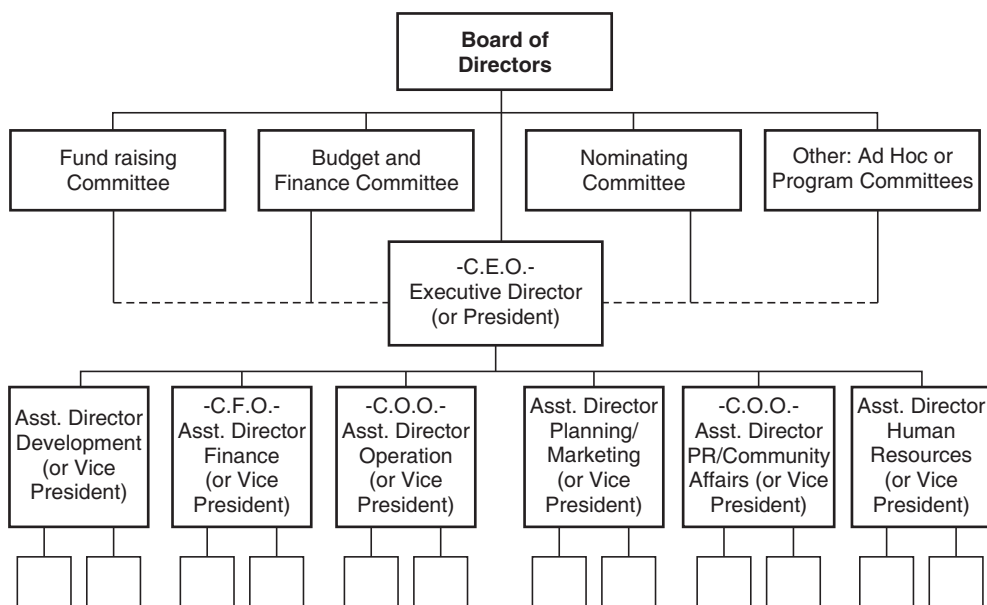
Board of Directors

Fund raising Committee

Budget and Finance Committee

Nominating Committee

Other: Ad Hoc or Program Committees

-C.E.O.- Executive Director (or President)

Asst. Director Development (or Vice President)

-C.F.O.- Asst. Director Finance (or Vice President)

-C.O.O.- Asst. Director Operation (or Vice President)

Asst. Director Planning/ Marketing (or Vice President)

-C.O.O.- Asst. Director PR/Community Affairs (or Vice President)

Asst. Director Human Resources (or Vice President)